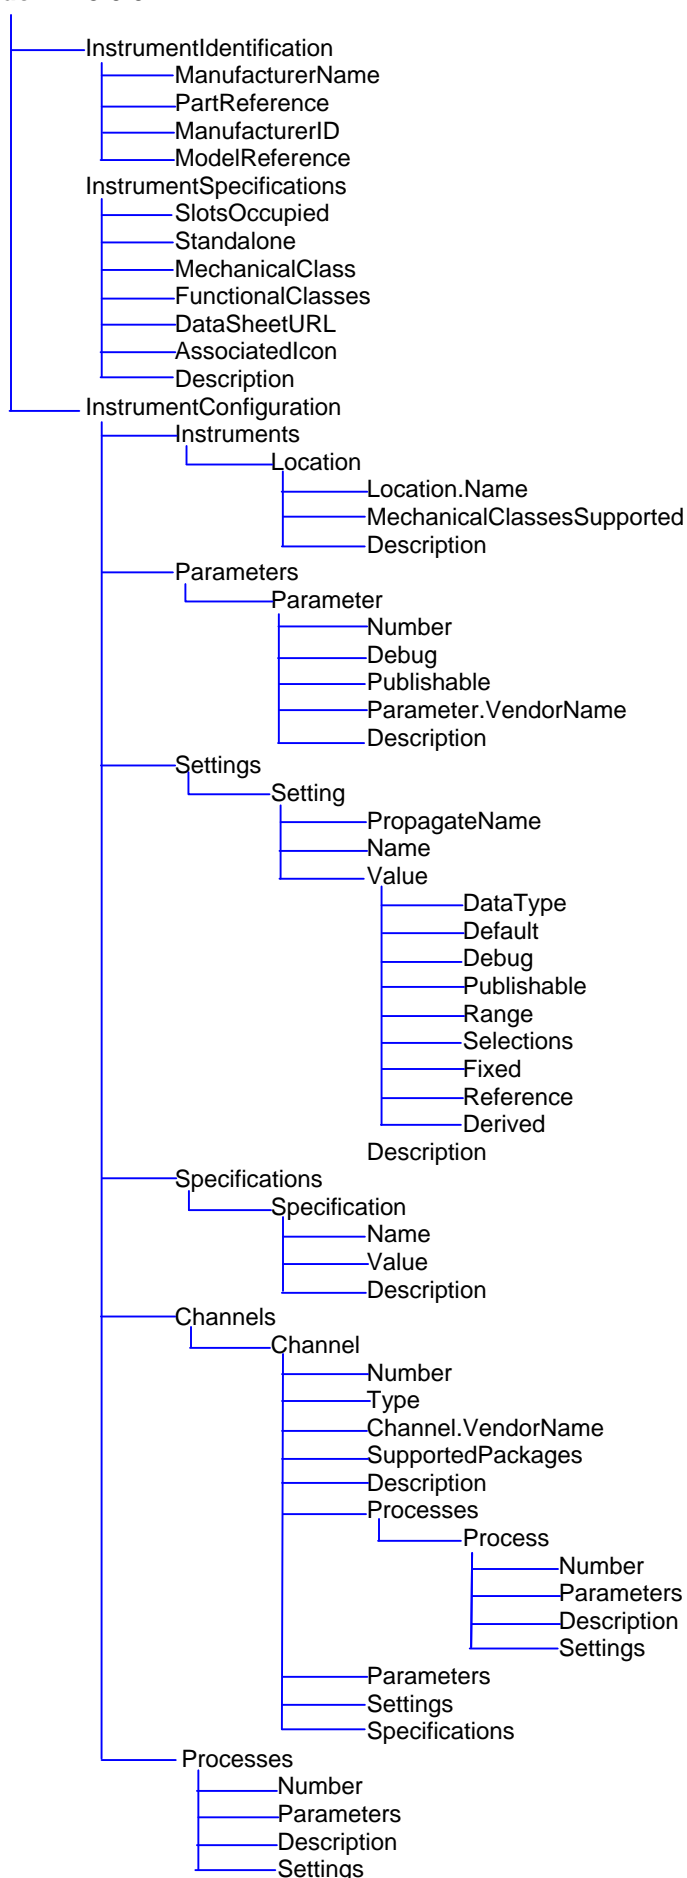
InstrumentIdentification
ManufacturerName
PartReference
ManufacturerID
ModelReference
InstrumentSpecifications
SlotsOccupied
Standalone
MechanicalClass
FunctionalClasses
DataSheetURL
AssociatedIcon
Description
InstrumentConfiguration
Instruments
Location
Location.Name
MechanicalClassesSupported
Description
Parameters
Parameter
Number
Debug
Publishable
Parameter.VendorName
Description
Settings
Setting
PropagateName
Name
Value
DataType
Default
Debug
Publishable
Range
Selections
Fixed
Reference
Derived
Description
Specifications
Specification
Name
Value
Description
Channels
Channel
Number
Type
Channel.VendorName
SupportedPackages
Description
Processes
Process
Number
Parameters
Description
Settings
Parameters
Settings
Specifications
Processes
Number
Parameters
Description
Settings